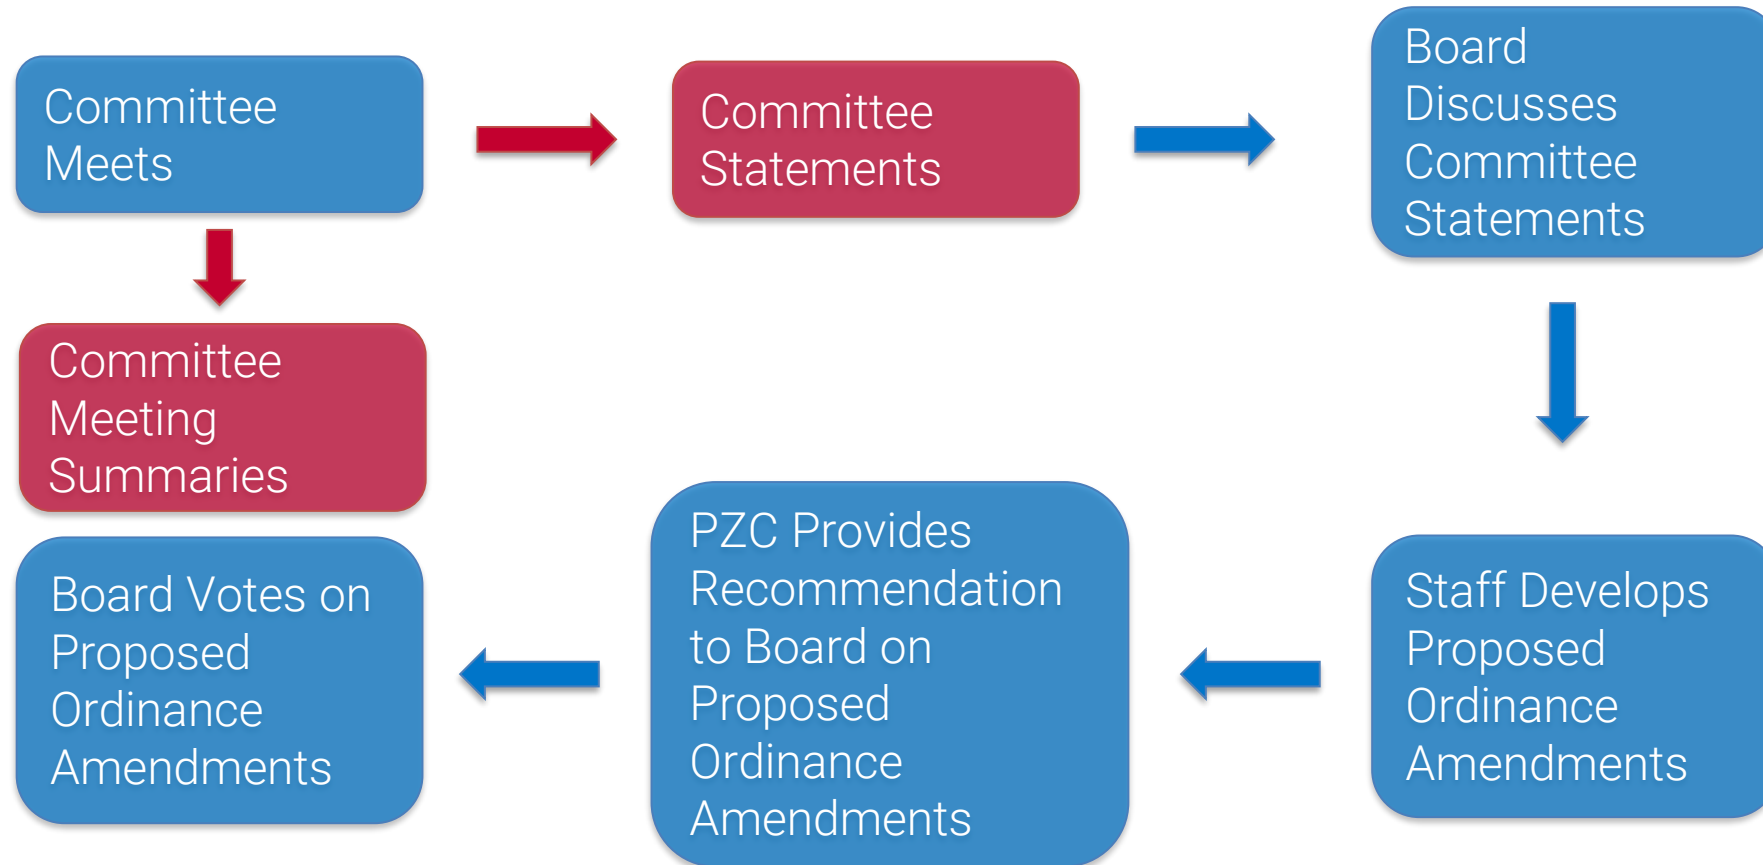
Committee Meets

Committee Statements

Board Discusses Committee Statements

Committee Meeting Summaries

Staff Develops Proposed Ordinance Amendments

PZC Provides Recommendation to Board on Proposed Ordinance Amendments

Board Votes on Proposed Ordinance Amendments